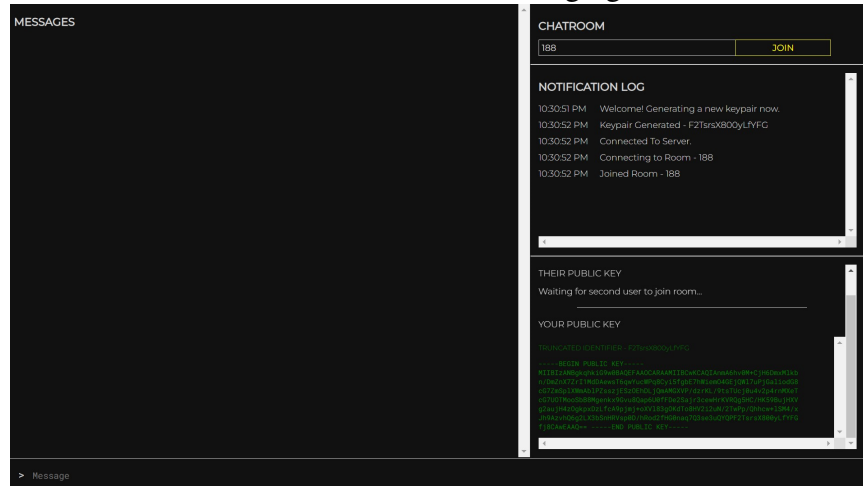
MESSAGES

CHATROOM

188

JOIN

NOTIFICATION LOG

10:30:51 PM Welcome! Generating a new keypair now.

10:30:52 PM Keypair Generated - F2TsrsX800yLfYFG

10:30:52 PM Connected To Server.

10:30:52 PM Connecting to Room - 188

10:30:52 PM Joined Room - 188

THEIR PUBLIC KEY

Waiting for second user to join room...

YOUR PUBLIC KEY

TRUNCATED IDENTIFIER - F2TsrsX800yLfYFG

-----BEGIN PUBLIC KEY----- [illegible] -----END PUBLIC KEY-----

> Message